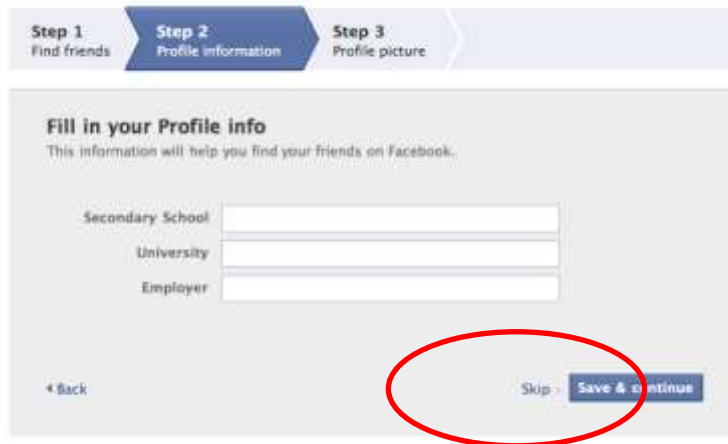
Step 1
Find friends

Step 2
Profile information

Step 3
Profile picture

Fill in your Profile info
This information will help you find your friends on Facebook.

Secondary School

University

Employer

◂ Back

Skip

Save & continue